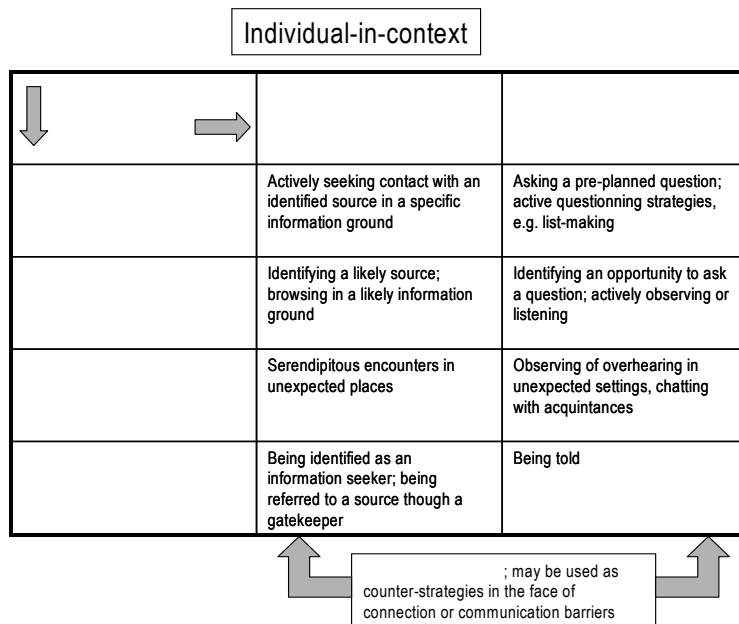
Individual-in-context

| | | |
|---|---|---|
| | Actively seeking contact with an identified source in a specific information ground | Asking a pre-planned question; active questionning strategies, e.g. list-making |
| | Identifying a likely source; browsing in a likely information ground | Identifying an opportunity to ask a question; actively observing or listening |
| | Serendipitous encounters in unexpected places | Observing of overhearing in unexpected settings, chatting with acquintances |
| | Being identified as an information seeker; being referred to a source though a gatekeeper | Being told |

; may be used as counter-strategies in the face of connection or communication barriers